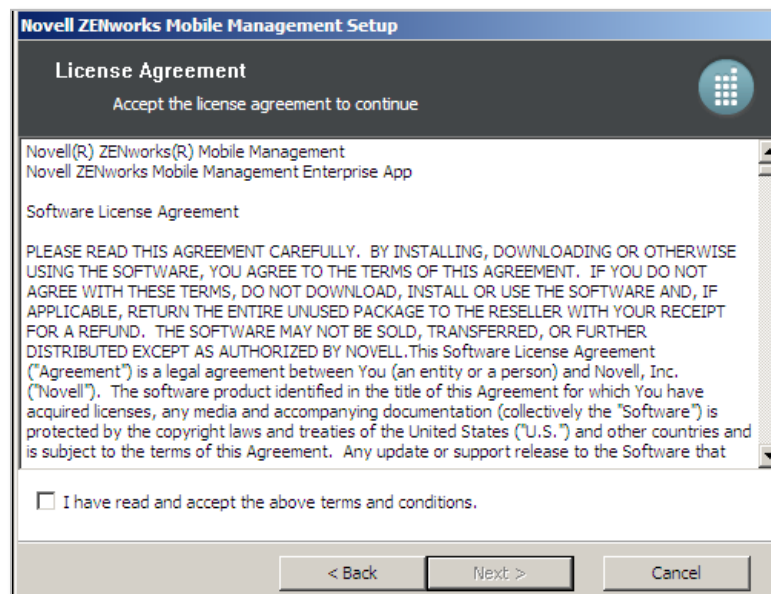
Novell ZENworks Mobile Management Setup

License Agreement

Accept the license agreement to continue

Novell(R) ZENworks(R) Mobile Management
Novell ZENworks Mobile Management Enterprise App

Software License Agreement

PLEASE READ THIS AGREEMENT CAREFULLY. BY INSTALLING, DOWNLOADING OR OTHERWISE USING THE SOFTWARE, YOU AGREE TO THE TERMS OF THIS AGREEMENT. IF YOU DO NOT AGREE WITH THESE TERMS, DO NOT DOWNLOAD, INSTALL OR USE THE SOFTWARE AND, IF APPLICABLE, RETURN THE ENTIRE UNUSED PACKAGE TO THE RESELLER WITH YOUR RECEIPT FOR A REFUND. THE SOFTWARE MAY NOT BE SOLD, TRANSFERRED, OR FURTHER DISTRIBUTED EXCEPT AS AUTHORIZED BY NOVELL.This Software License Agreement ("Agreement") is a legal agreement between You (an entity or a person) and Novell, Inc. ("Novell"). The software product identified in the title of this Agreement for which You have acquired licenses, any media and accompanying documentation (collectively the "Software") is protected by the copyright laws and treaties of the United States ("U.S.") and other countries and is subject to the terms of this Agreement. Any update or support release to the Software that

I have read and accept the above terms and conditions.

< Back

Next >

Cancel